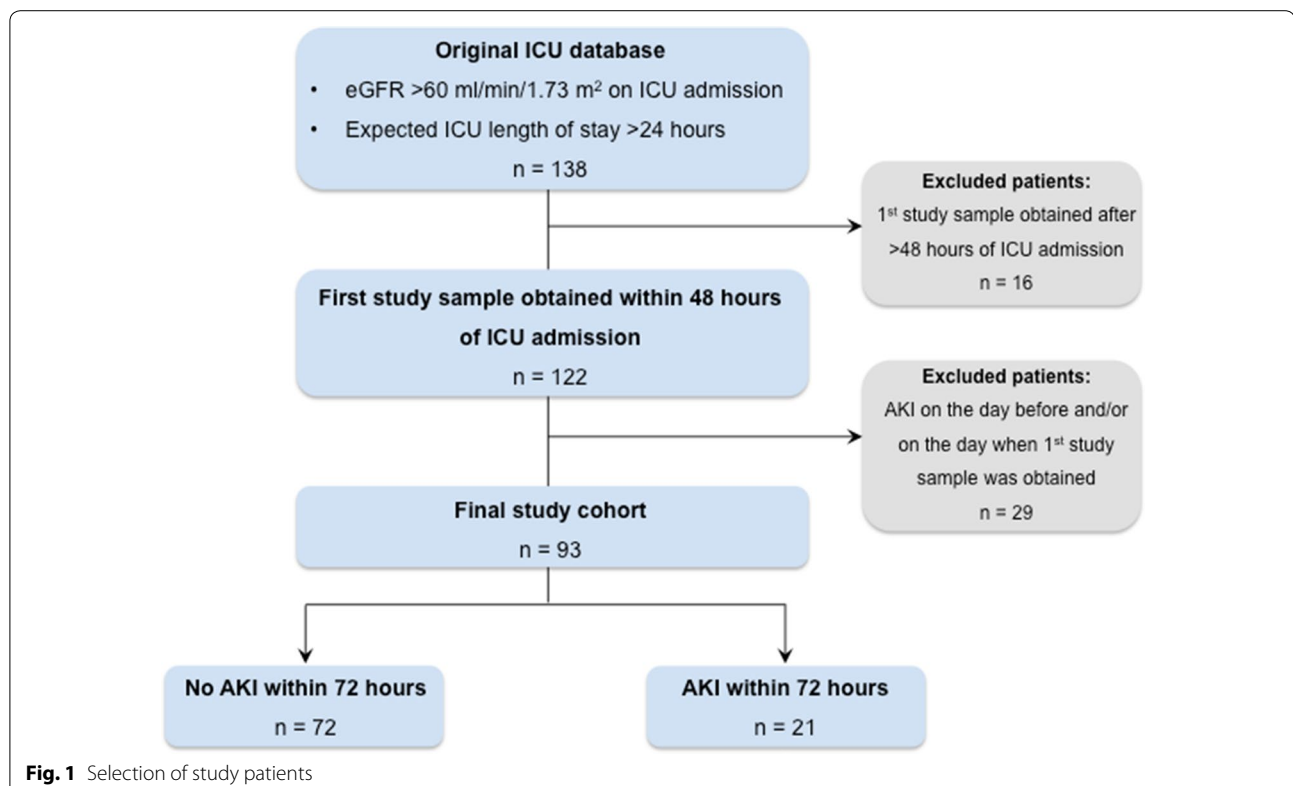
Original ICU database

- eGFR >60 ml/min/1.73 m$^2$ on ICU admission
- Expected ICU length of stay >24 hours

n = 138

Excluded patients:
1$^{st}$ study sample obtained after >48 hours of ICU admission
n = 16

First study sample obtained within 48 hours of ICU admission
n = 122

Excluded patients:
AKI on the day before and/or on the day when 1$^{st}$ study sample was obtained
n = 29

Final study cohort
n = 93

No AKI within 72 hours
n = 72

AKI within 72 hours
n = 21

**Fig. 1** Selection of study patients